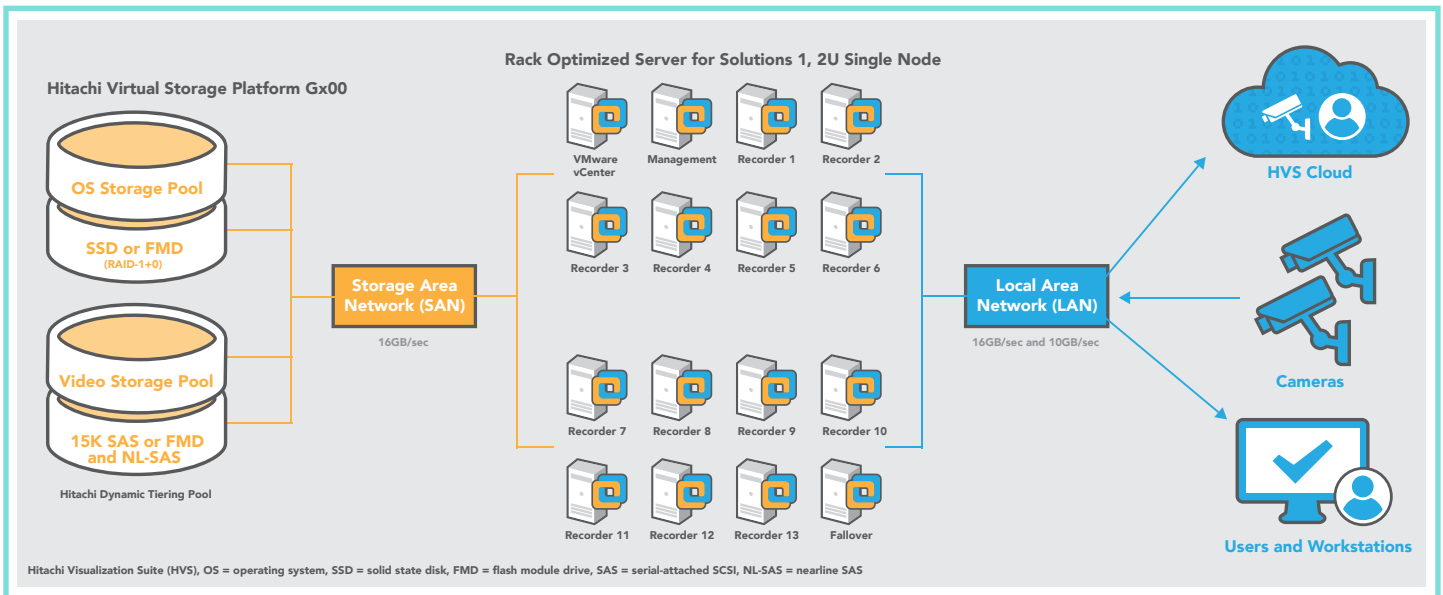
Rack Optimized Server for Solutions 1, 2U Single Node

Hitachi Virtual Storage Platform Gx00

OS Storage Pool

SSD or FMD
(RAID-1+0)

Video Storage Pool

15K SAS or FMD and NL-SAS

Hitachi Dynamic Tiering Pool

Storage Area Network (SAN)

16GB/sec

VMware vCenter
Management
Recorder 1
Recorder 2
Recorder 3
Recorder 4
Recorder 5
Recorder 6
Recorder 7
Recorder 8
Recorder 9
Recorder 10
Recorder 11
Recorder 12
Recorder 13
Failover

Local Area Network (LAN)

16GB/sec and 10GB/sec

HVS Cloud

Cameras

Users and Workstations

Hitachi Visualization Suite (HVS), OS = operating system, SSD = solid state disk, FMD = flash module drive, SAS = serial-attached SCSI, NL-SAS = nearline SAS